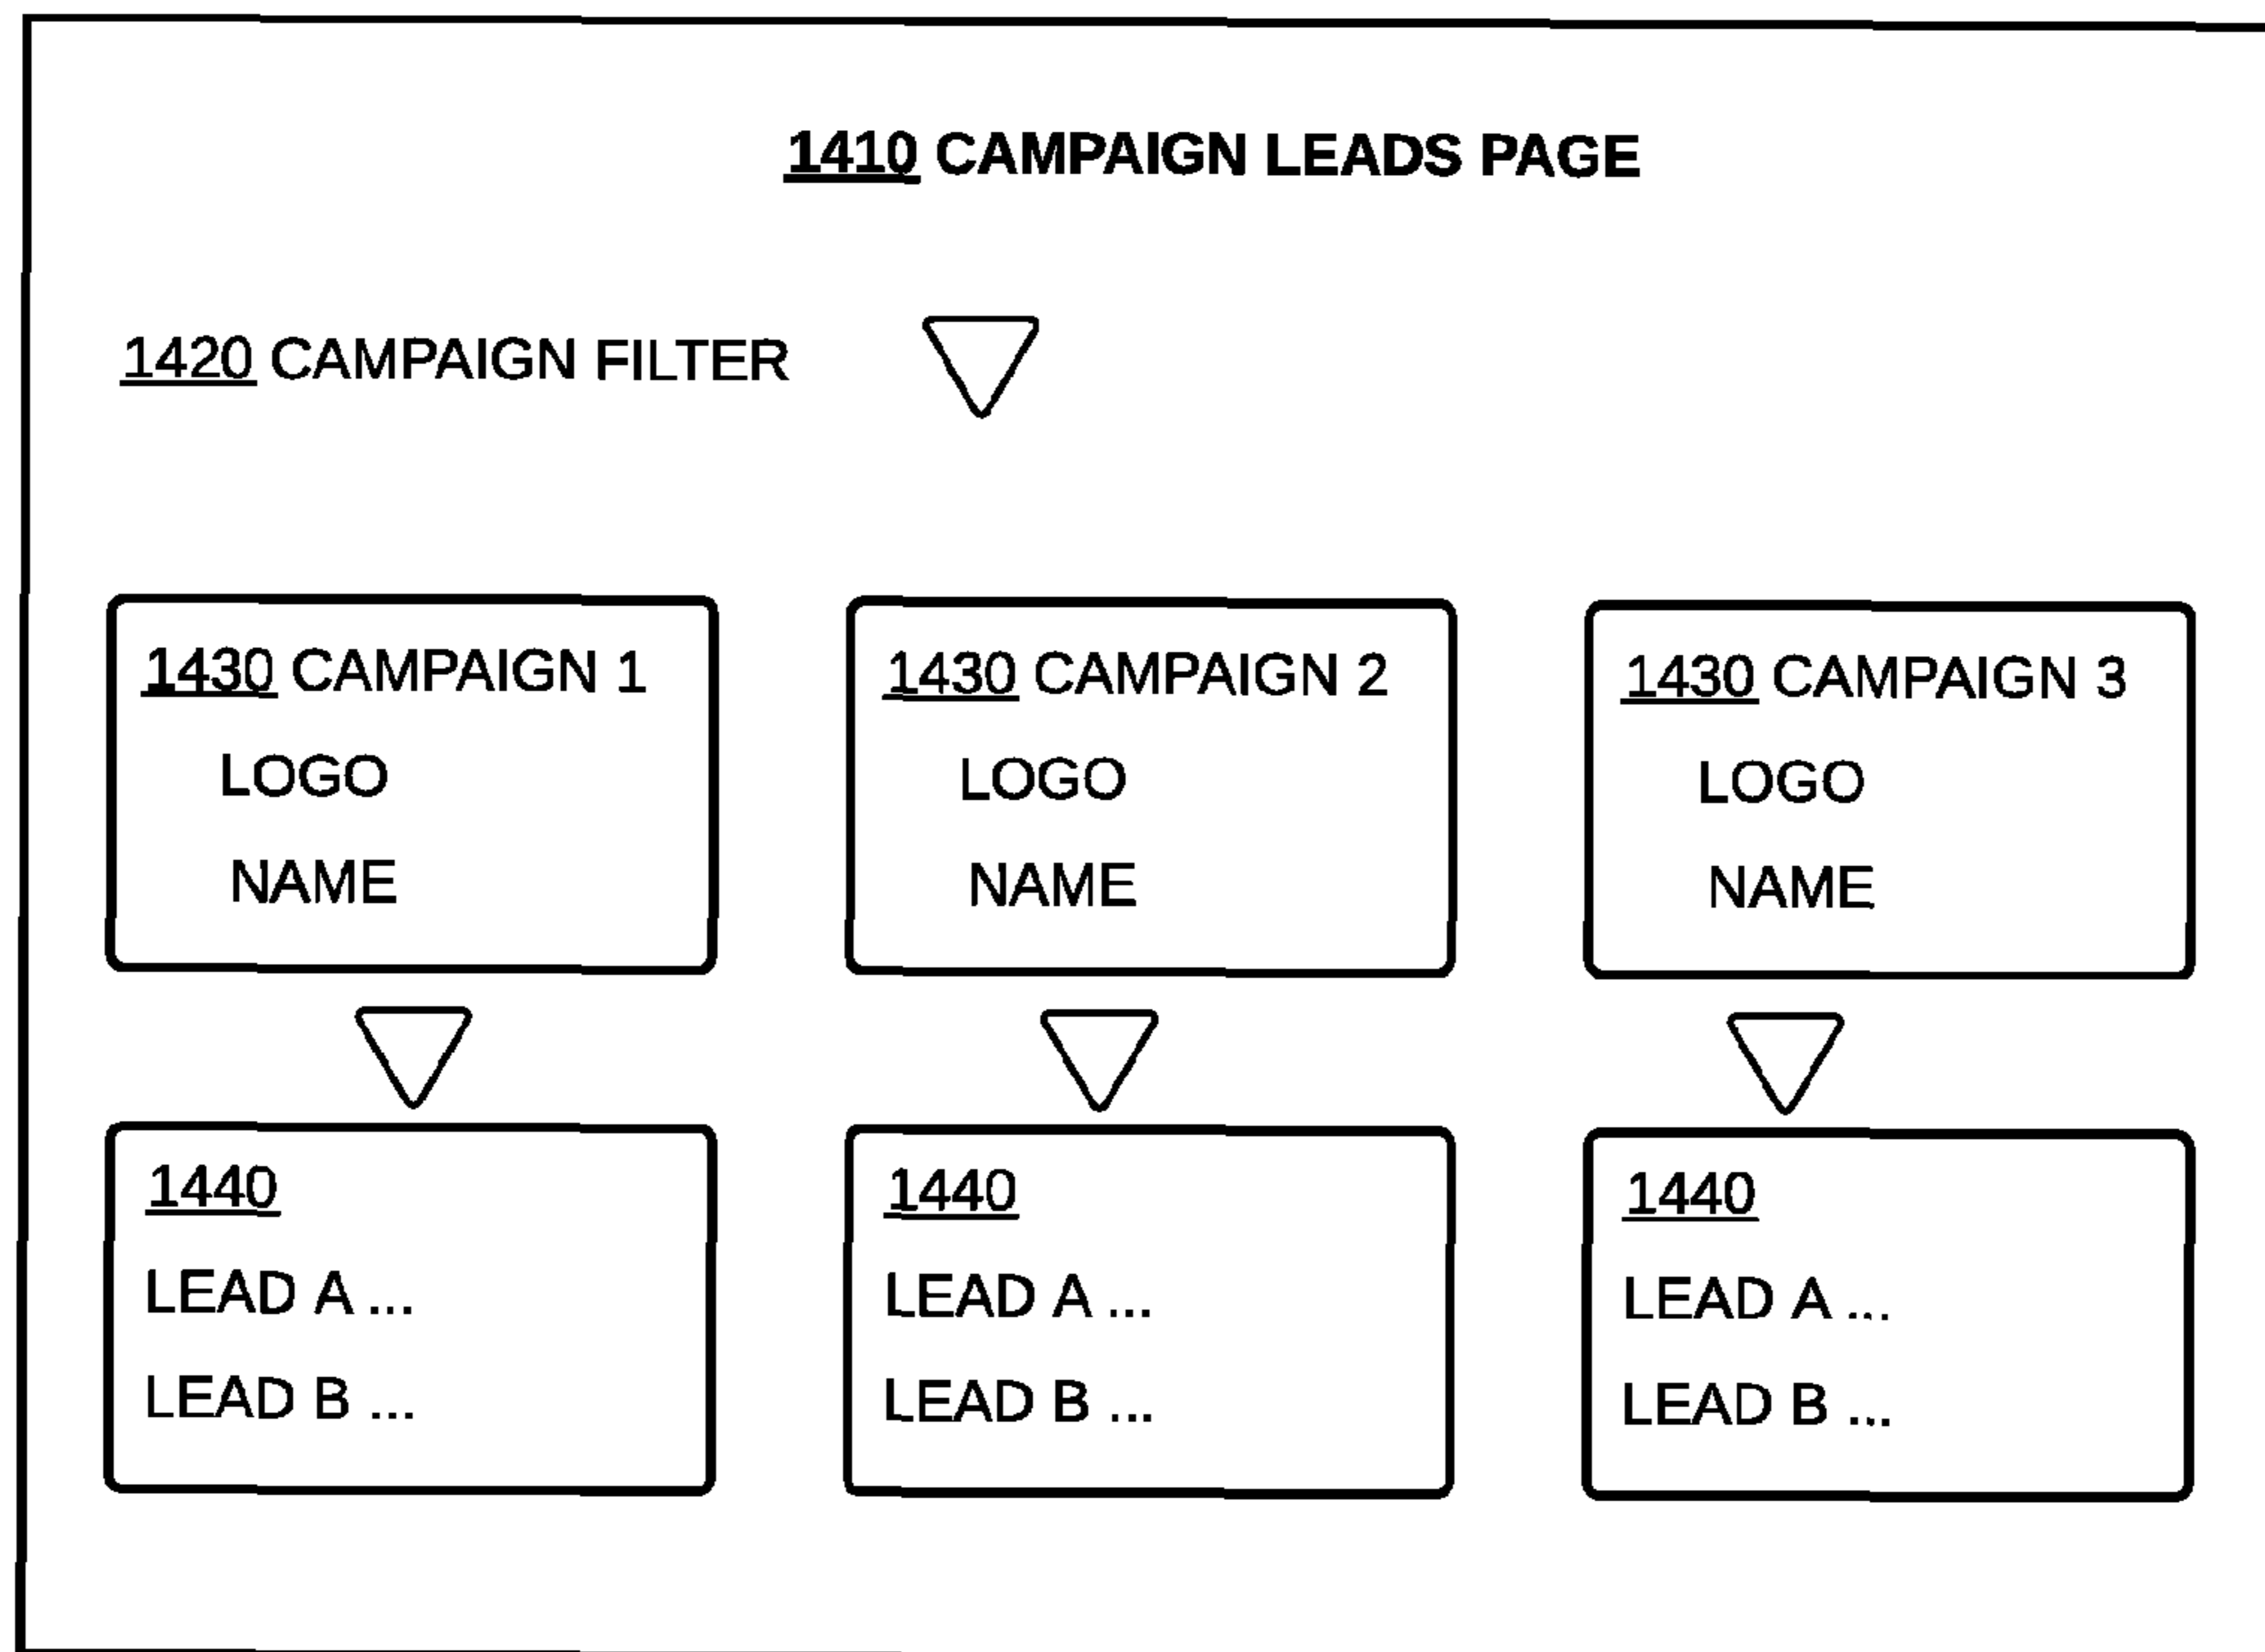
1410 CAMPAIGN LEADS PAGE

1420 CAMPAIGN FILTER

1430 CAMPAIGN 1
LOGO
NAME

1440
LEAD A ...
LEAD B ...

1430 CAMPAIGN 2
LOGO
NAME

1440
LEAD A ...
LEAD B ...

1430 CAMPAIGN 3
LOGO
NAME

1440
LEAD A ...
LEAD B ...